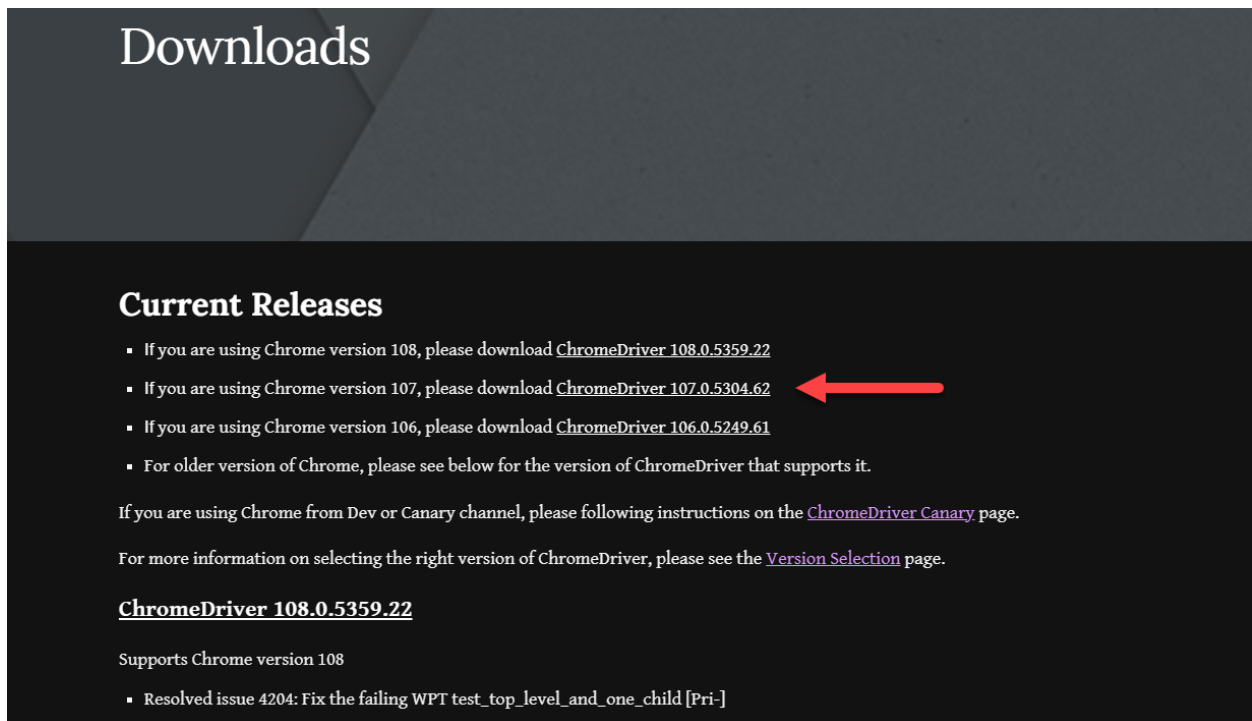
Downloads

Current Releases

- If you are using Chrome version 108, please download ChromeDriver 108.0.5359.22
- If you are using Chrome version 107, please download ChromeDriver 107.0.5304.62
- If you are using Chrome version 106, please download ChromeDriver 106.0.5249.61
- For older version of Chrome, please see below for the version of ChromeDriver that supports it.

If you are using Chrome from Dev or Canary channel, please following instructions on the ChromeDriver Canary page.

For more information on selecting the right version of ChromeDriver, please see the Version Selection page.

ChromeDriver 108.0.5359.22

Supports Chrome version 108

- Resolved issue 4204: Fix the failing WPT test_top_level_and_one_child [Pri-]